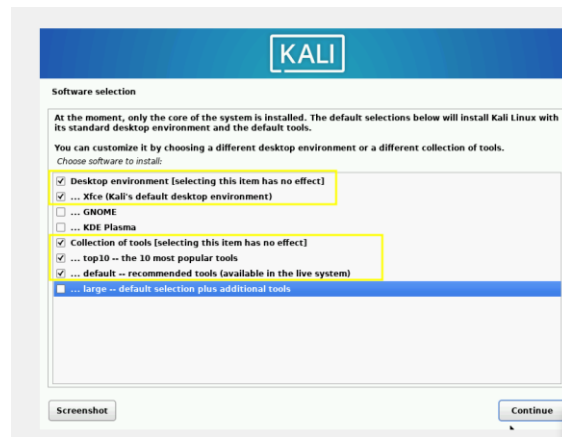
KALI

Software selection

At the moment, only the core of the system is installed. The default selections below will install Kali Linux with its standard desktop environment and the default tools.

You can customize it by choosing a different desktop environment or a different collection of tools.
Choose software to install:

☑ Desktop environment [selecting this item has no effect]
☑ ... Xfce (Kali's default desktop environment)
☐ ... GNOME
☐ ... KDE Plasma
☑ Collection of tools [selecting this item has no effect]
☑ ... top10 -- the 10 most popular tools
☑ ... default -- recommended tools (available in the live system)
☐ ... large -- default selection plus additional tools

Screenshot

Continue